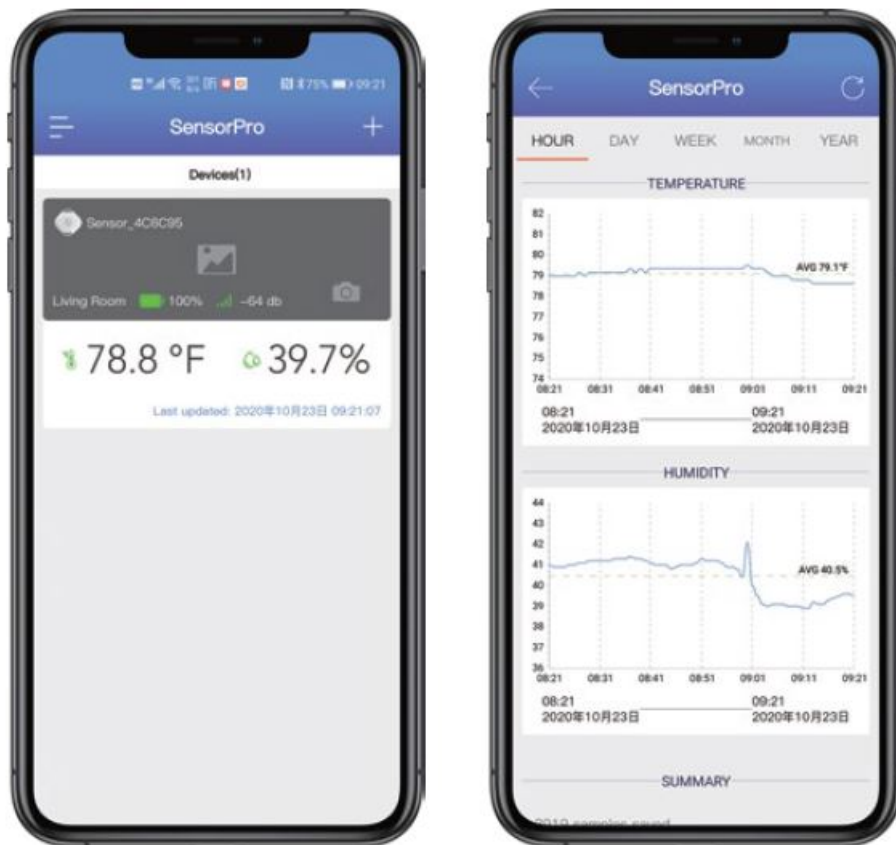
75% 09:21

SensorPro

Devices(1)

Sensor_4C6C95

Living Room 100% -64 db

78.8 °F 39.7%

Last updated: 2020年10月23日 09:21:07

SensorPro

HOUR DAY WEEK MONTH YEAR

TEMPERATURE

82
81
80
79
78
77
76
75
74

AVG 79.1°F

08:21 08:31 08:41 08:51 09:01 09:11 09:21

08:21
2020年10月23日

09:21
2020年10月23日

HUMIDITY

44
43
42
41
40
39
38
37
36

AVG 40.5%

08:21 08:31 08:41 08:51 09:01 09:11 09:21

08:21
2020年10月23日

09:21
2020年10月23日

SUMMARY

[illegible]